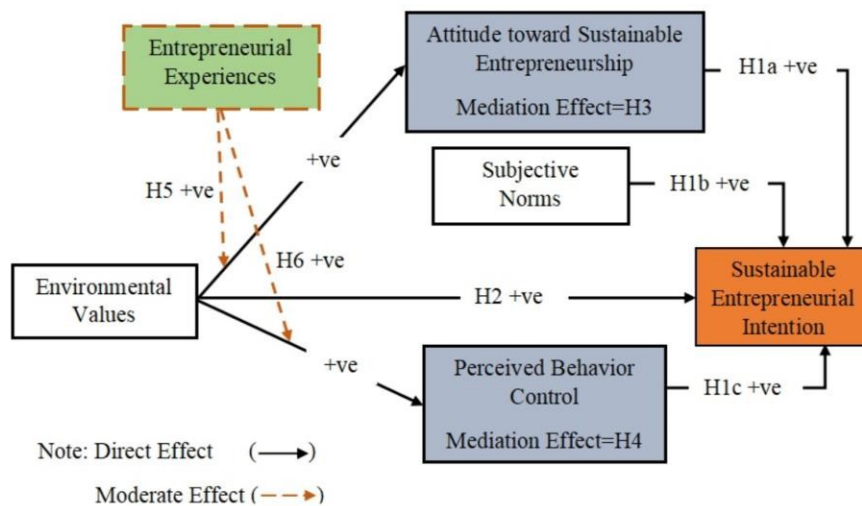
Entrepreneurial Experiences

Attitude toward Sustainable Entrepreneurship

Mediation Effect=H3

H1a +ve

+ve

H5 +ve

Subjective Norms

H1b +ve

H6 +ve

Environmental Values

H2 +ve

Sustainable Entrepreneurial Intention

+ve

Perceived Behavior Control

Mediation Effect=H4

H1c +ve

Note: Direct Effect (⟶)

Moderate Effect (- - ►)